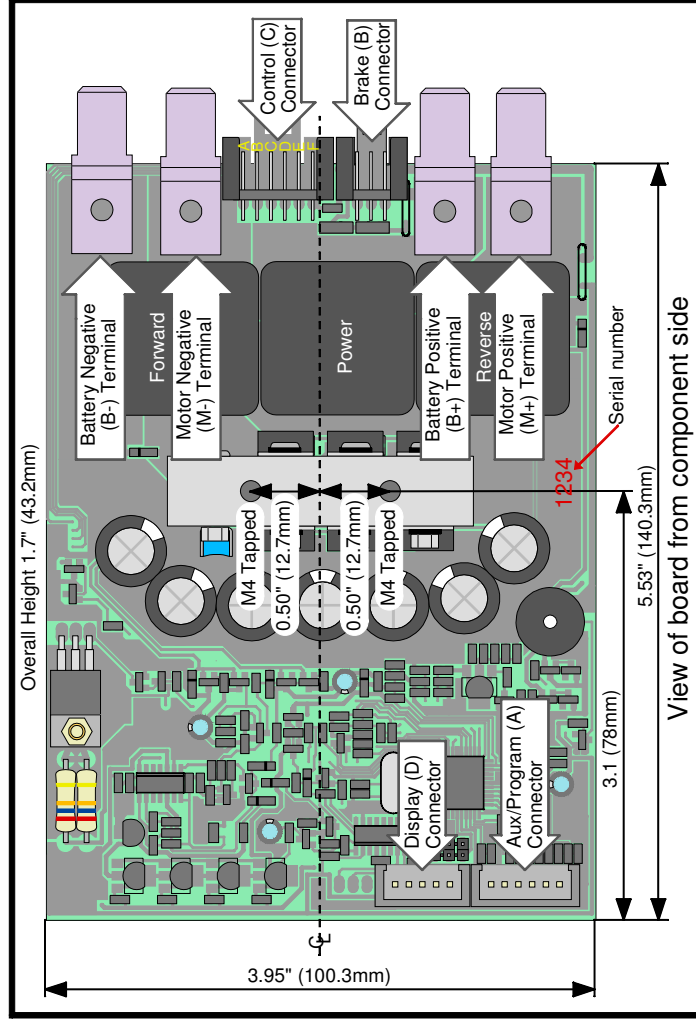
Control (C) Connector

Brake (B) Connector

A B C D E F

Battery Negative (B-) Terminal

Forward

Motor Negative (M-) Terminal

Power

Battery Positive (B+) Terminal

Reverse

Motor Positive (M+) Terminal

Serial number

1234

M4 Tapped

0.50" (12.7mm)

0.50" (12.7mm)

M4 Tapped

Overall Height 1.7" (43.2mm)

5.53" (140.3mm)

View of board from component side

3.1 (78mm)

Display (D) Connector

Aux/Program (A) Connector

℄

3.95" (100.3mm)